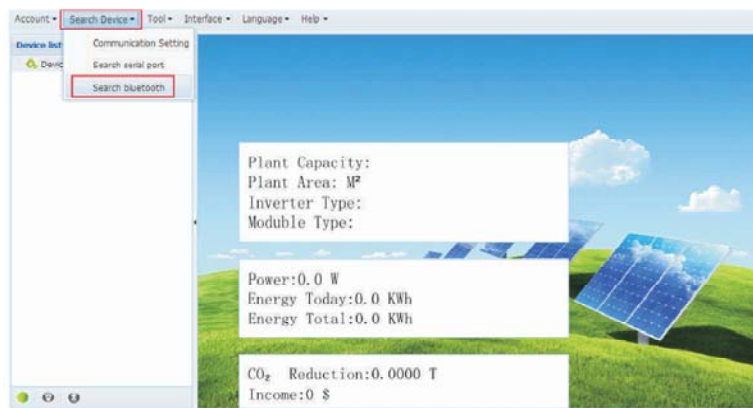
Account ▾ Search Device ▾ Tool ▾ Interface ▾ Language ▾ Help ▾

Device list
Devic

Communication Setting
Search serial port
Search bluetooth

Plant Capacity:
Plant Area: M²
Inverter Type:
Moduble Type:

Power:0.0 W
Energy Today:0.0 KWh
Energy Total:0.0 KWh

$CO_2$ Reduction:0.0000 T
Income:0 $